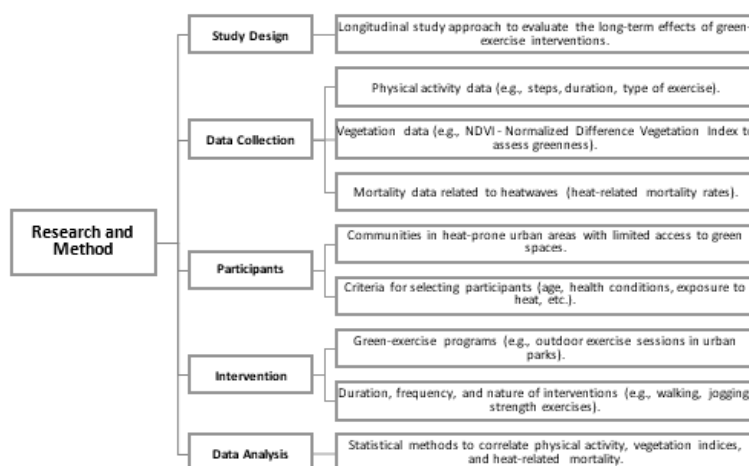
Research and Method

Study Design

Longitudinal study approach to evaluate the long-term effects of green-exercise interventions.

Data Collection

Physical activity data (e.g., steps, duration, type of exercise).

Vegetation data (e.g., NDVI - Normalized Difference Vegetation Index to assess greenness).

Mortality data related to heatwaves (heat-related mortality rates).

Participants

Communities in heat-prone urban areas with limited access to green spaces.

Criteria for selecting participants (age, health conditions, exposure to heat, etc.).

Intervention

Green-exercise programs (e.g., outdoor exercise sessions in urban parks).

Duration, frequency, and nature of interventions (e.g., walking, jogging, strength exercises).

Data Analysis

Statistical methods to correlate physical activity, vegetation indices, and heat-related mortality.